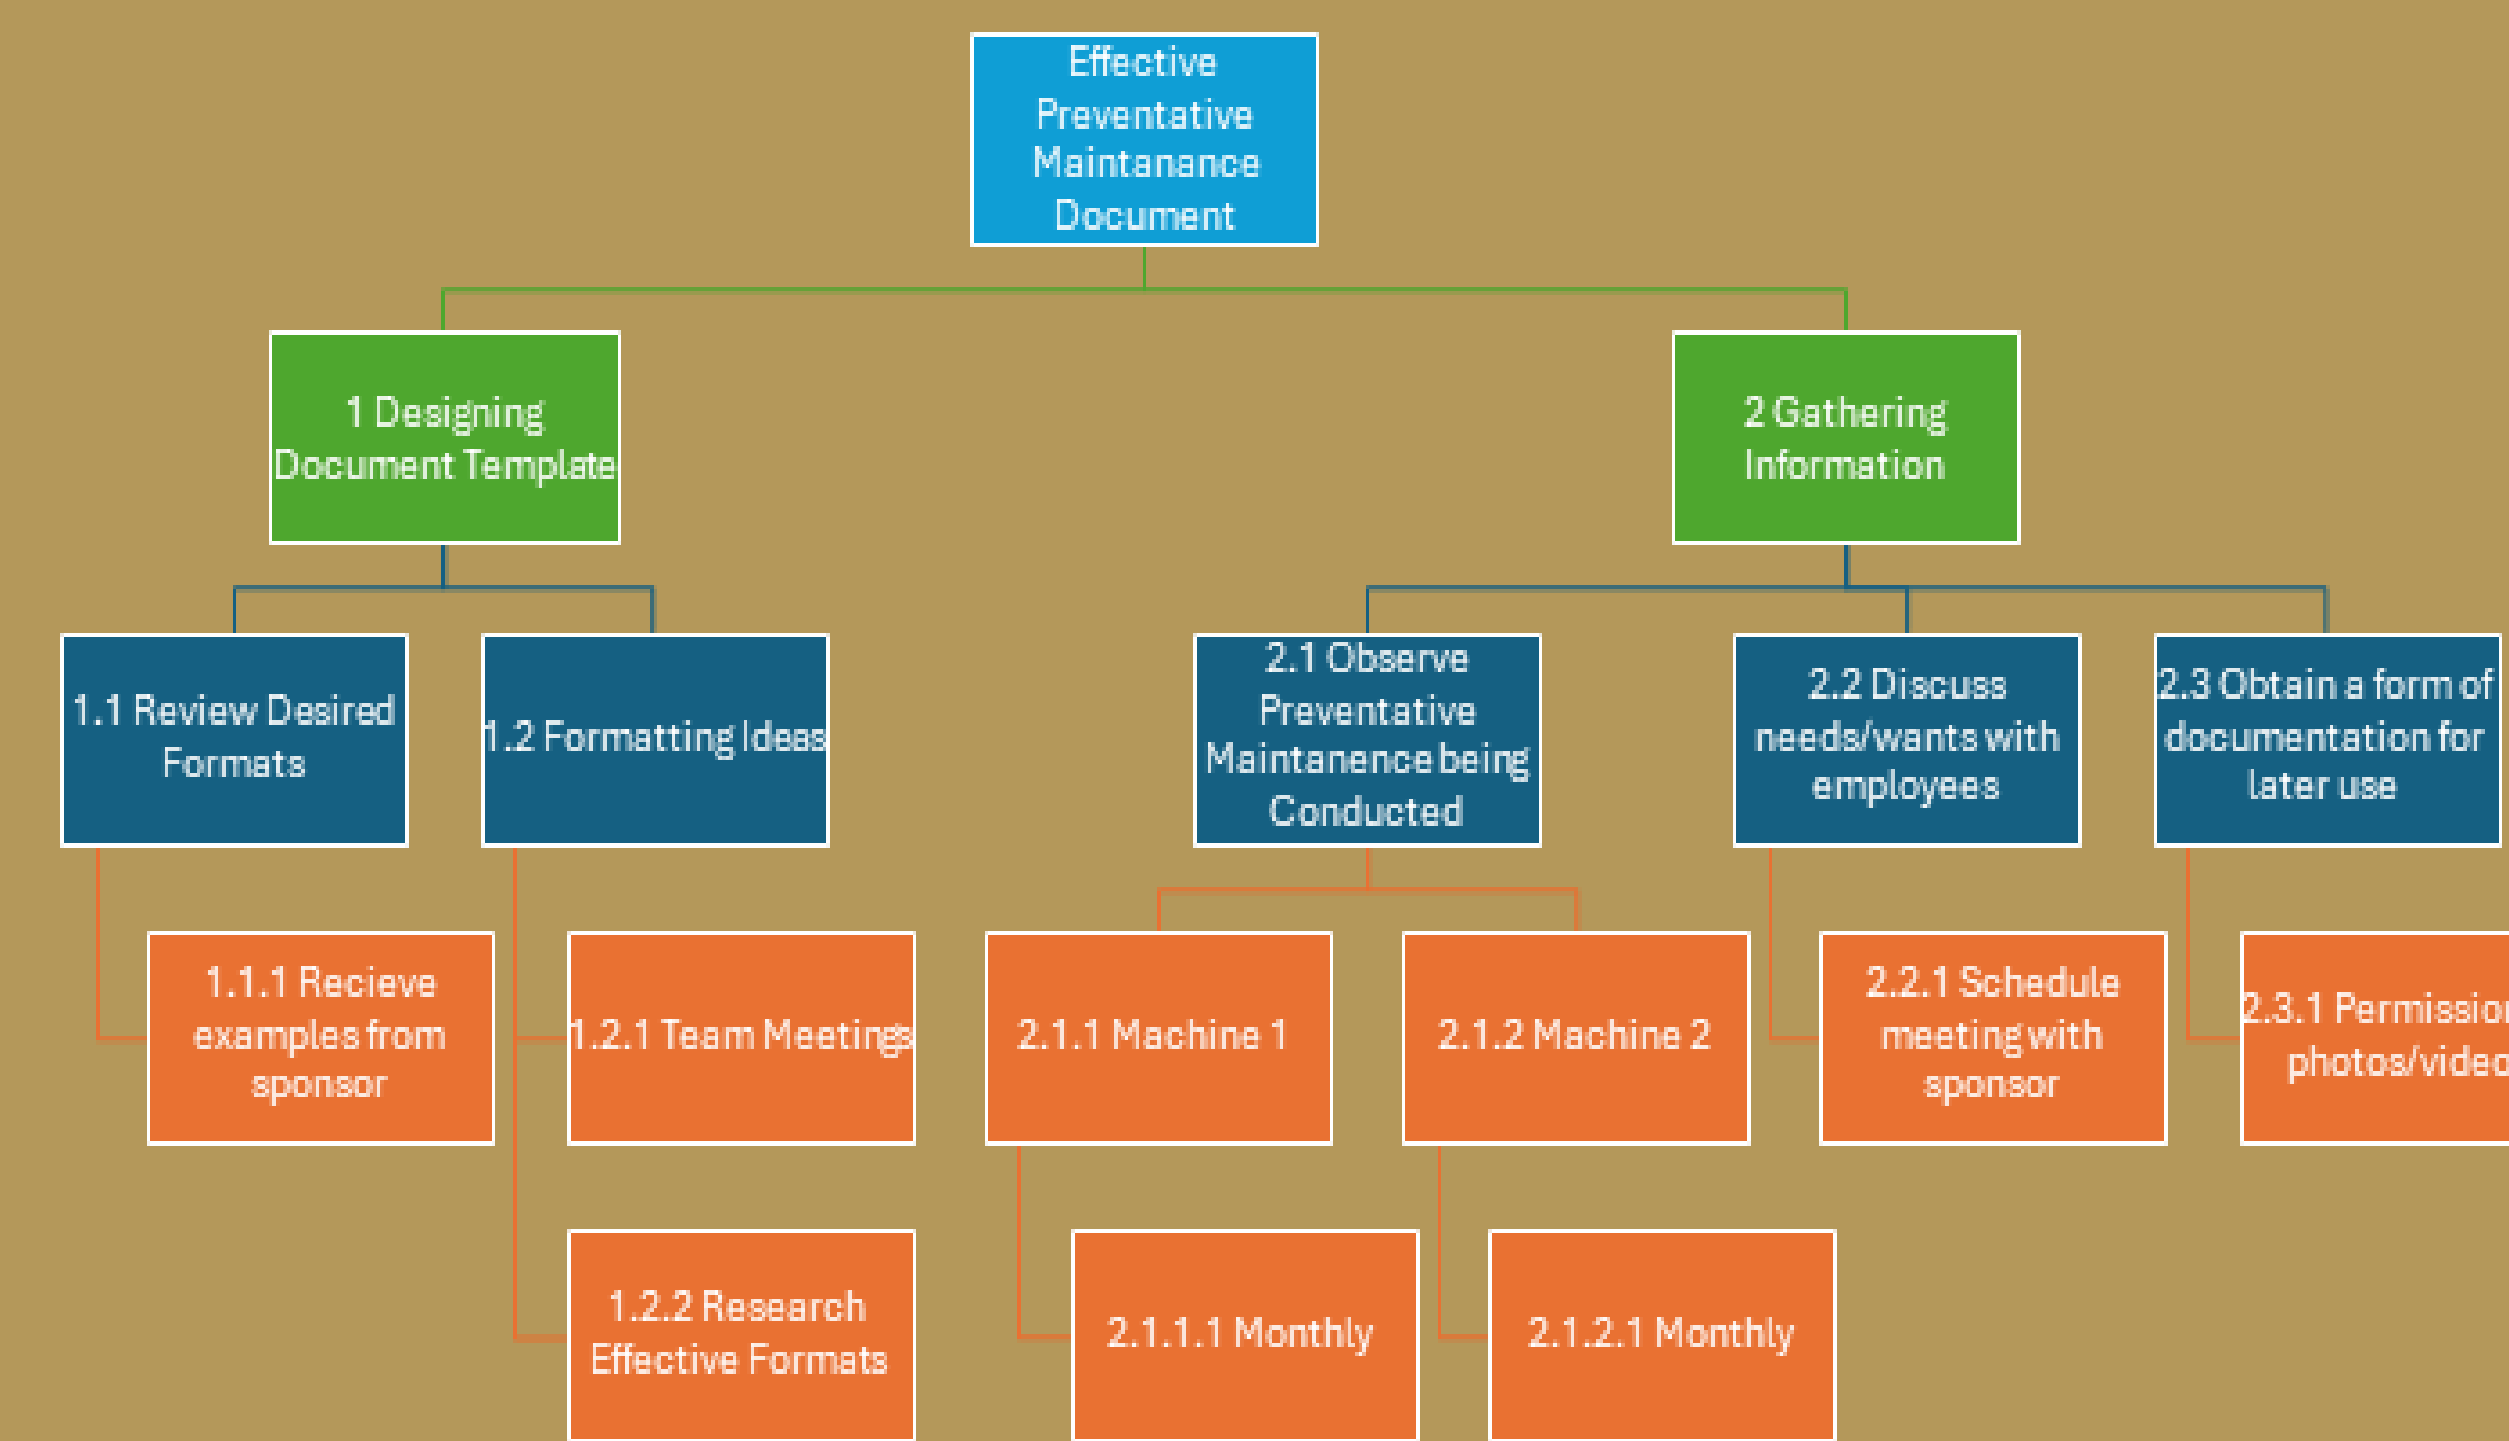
Effective Preventative Maintanance Document

1 Designing Document Template

2 Gathering Information

1.1 Review Desired Formats

1.2 Formatting Ideas

2.1 Observe Preventative Maintanence being Conducted

2.2 Discuss needs/wants with employees

2.3 Obtain a form of documentation for later use

1.1.1 Recieve examples from sponsor

1.2.1 Team Meetings

2.1.1 Machine 1

2.1.2 Machine 2

2.2.1 Schedule meeting with sponsor

2.3.1 Permissio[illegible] photos/video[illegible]

1.2.2 Research Effective Formats

2.1.1.1 Monthly

2.1.2.1 Monthly